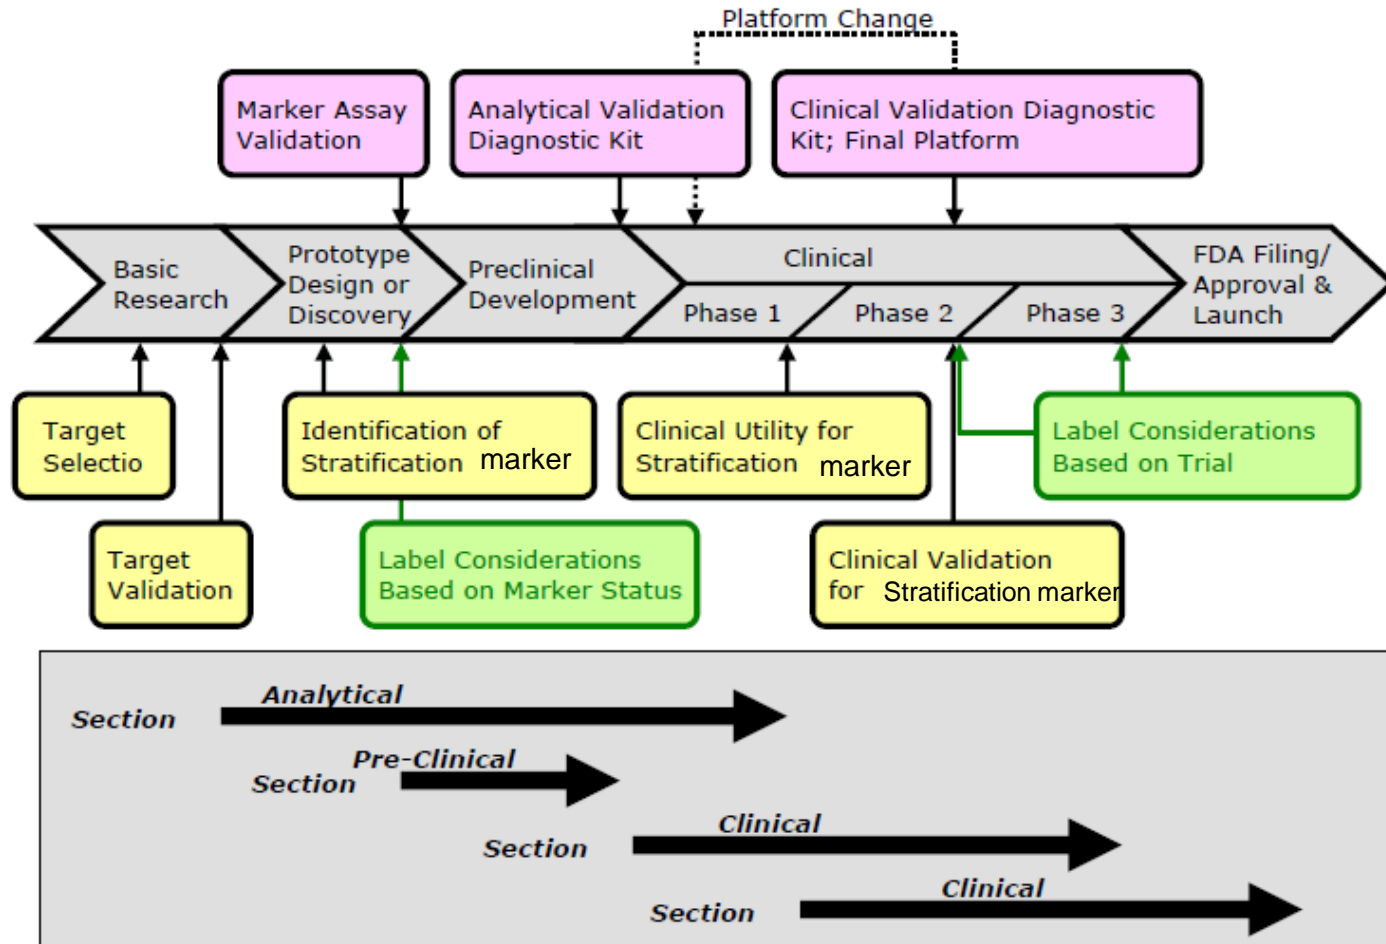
Platform Change

Marker Assay Validation

Analytical Validation Diagnostic Kit

Clinical Validation Diagnostic Kit; Final Platform

Basic Research

Prototype Design or Discovery

Preclinical Development

Clinical

Phase 1

Phase 2

Phase 3

FDA Filing/ Approval & Launch

Target Selectio

Target Validation

Identification of Stratification marker

Label Considerations Based on Marker Status

Clinical Utility for Stratification marker

Clinical Validation for Stratification marker

Label Considerations Based on Trial

Analytical Section

Pre-Clinical Section

Clinical Section

Clinical Section